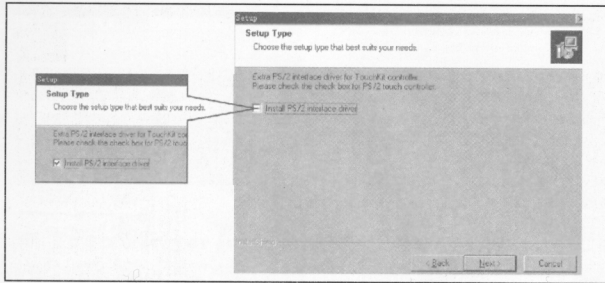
Setup

Setup Type

Choose the setup type that best suits your needs.

Extra PS/2 interface driver for TouchKit controller.
Please check the check box for PS/2 touch controller.

Install PS/2 interface driver

Setup

Setup Type

Choose the setup type that best suits your needs.

Extra PS/2 interface driver for TouchKit co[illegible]
Please check the check box for PS/2 touch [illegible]

Install PS/2 interface driver

InstallShield

< Back Next > Cancel